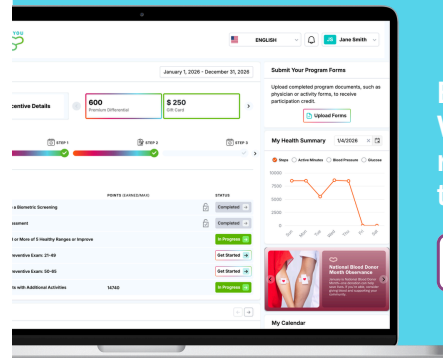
YOU

ENGLISH

JS Jane Smith

January 1, 2026 - December 31, 2026

centive Details

600
Premium Differential

$ 250
Gift Card

STEP 1

STEP 2

STEP 3

POINTS (EARNED/MAX)

STATUS

a Biometric Screening

Completed

essment

Completed

t or More of 5 Healthy Ranges or Improve

In Progress

reventive Exam: 21-49

Get Started

reventive Exam: 50-65

Get Started

ts with Additional Activities

14740

In Progress

Submit Your Program Forms

Upload completed program documents, such as physician or activity forms, to receive participation credit.

Upload Forms

My Health Summary

1/4/2026

Steps

Active Minutes

Blood Pressure

Glucose

10000

8000

6000

4000

2000

0

Sun

Mon

Tue

Wed

Thu

Fri

Sat

National Blood Donor Month Observance

My Calendar